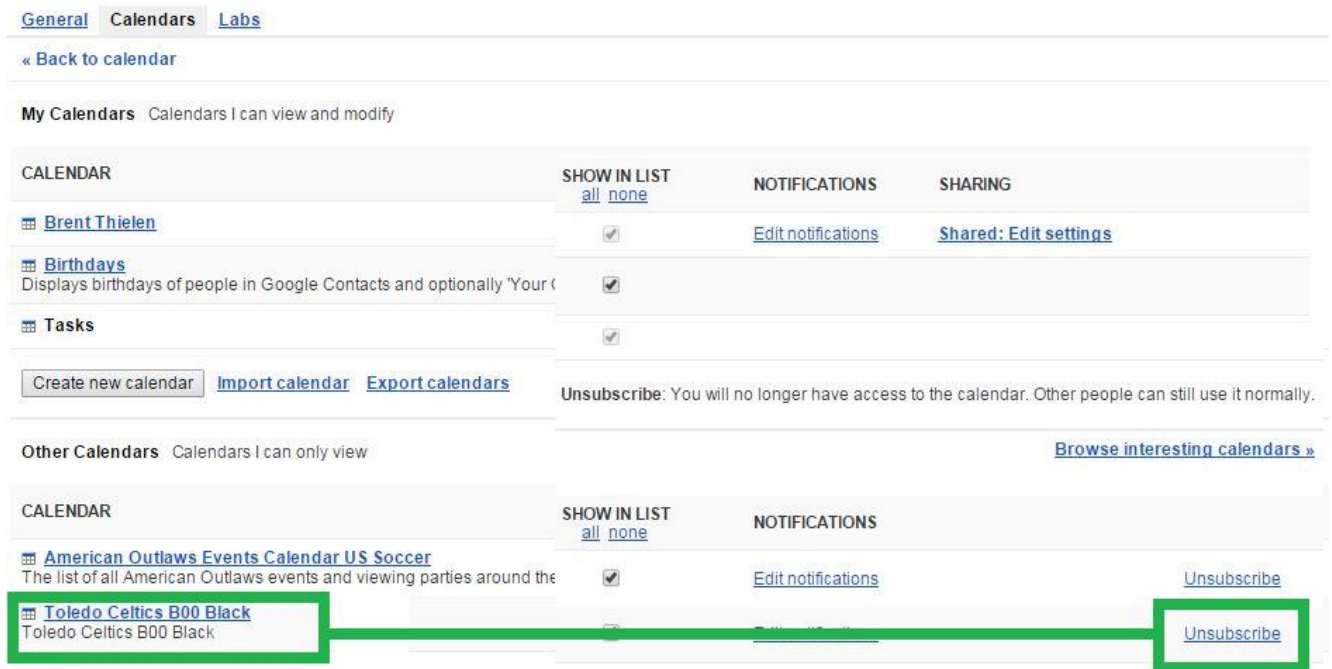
General Calendars Labs

« Back to calendar

My Calendars Calendars I can view and modify

| CALENDAR | SHOW IN LIST all none | NOTIFICATIONS | SHARING |
|---|---|---|---|
| Brent Thielen | | Edit notifications | Shared: Edit settings |
| Birthdays Displays birthdays of people in Google Contacts and optionally 'Your ( | | | |
| Tasks | | | |

Create new calendar Import calendar Export calendars

Unsubscribe: You will no longer have access to the calendar. Other people can still use it normally.

Other Calendars Calendars I can only view

Browse interesting calendars »

| CALENDAR | SHOW IN LIST all none | NOTIFICATIONS | |
|---|---|---|---|
| American Outlaws Events Calendar US Soccer The list of all American Outlaws events and viewing parties around the | | Edit notifications | Unsubscribe |
| Toledo Celtics B00 Black Toledo Celtics B00 Black | | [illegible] | Unsubscribe |